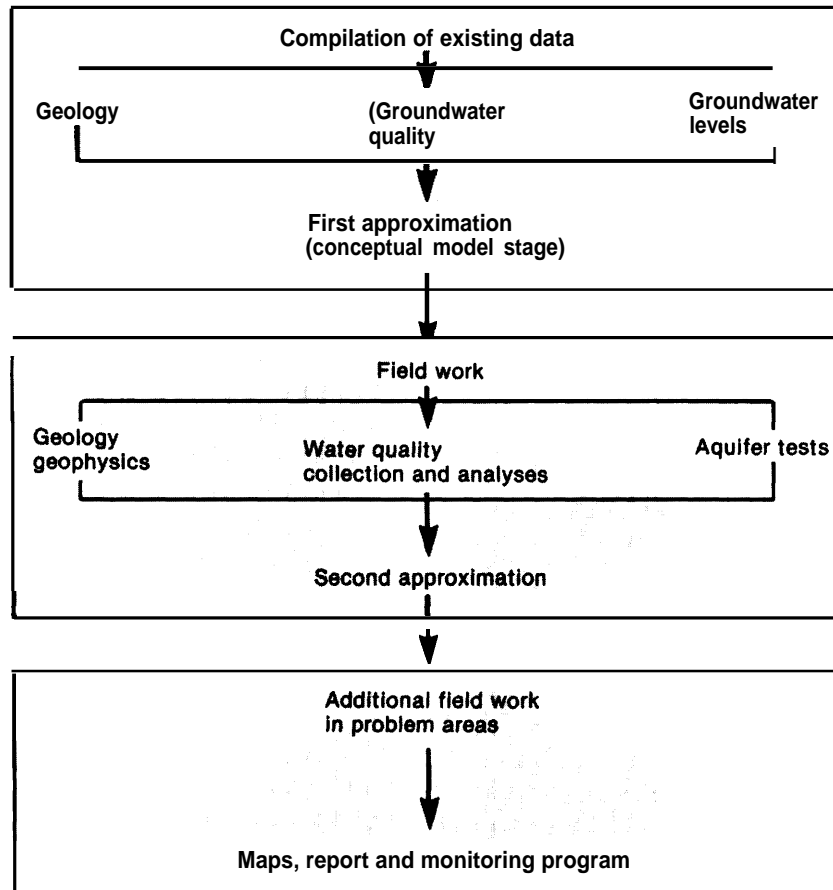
Compilation of existing data

Geology

(Groundwater quality

Groundwater levels

First approximation (conceptual model stage)

Field work

Geology geophysics

Water quality collection and analyses

Aquifer tests

Second approximation

Additional field work in problem areas

Maps, report and monitoring program